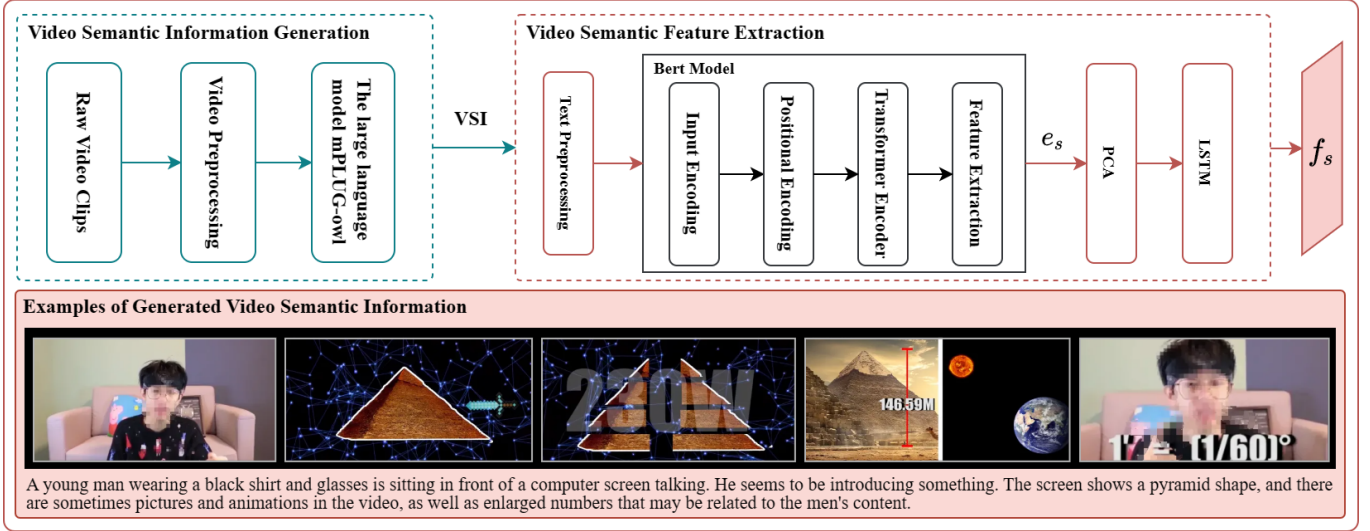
Video Semantic Information Generation

Raw Video Clips

Video Preprocessing

The large language model mPLUG-owl

VSI

Video Semantic Feature Extraction

Text Preprocessing

Bert Model

Input Encoding

Positional Encoding

Transformer Encoder

Feature Extraction

$e_s$

PCA

LSTM

$f_s$

Examples of Generated Video Semantic Information

230M

146.59M

1/7 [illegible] (1/60)°

A young man wearing a black shirt and glasses is sitting in front of a computer screen talking. He seems to be introducing something. The screen shows a pyramid shape, and there are sometimes pictures and animations in the video, as well as enlarged numbers that may be related to the men's content.